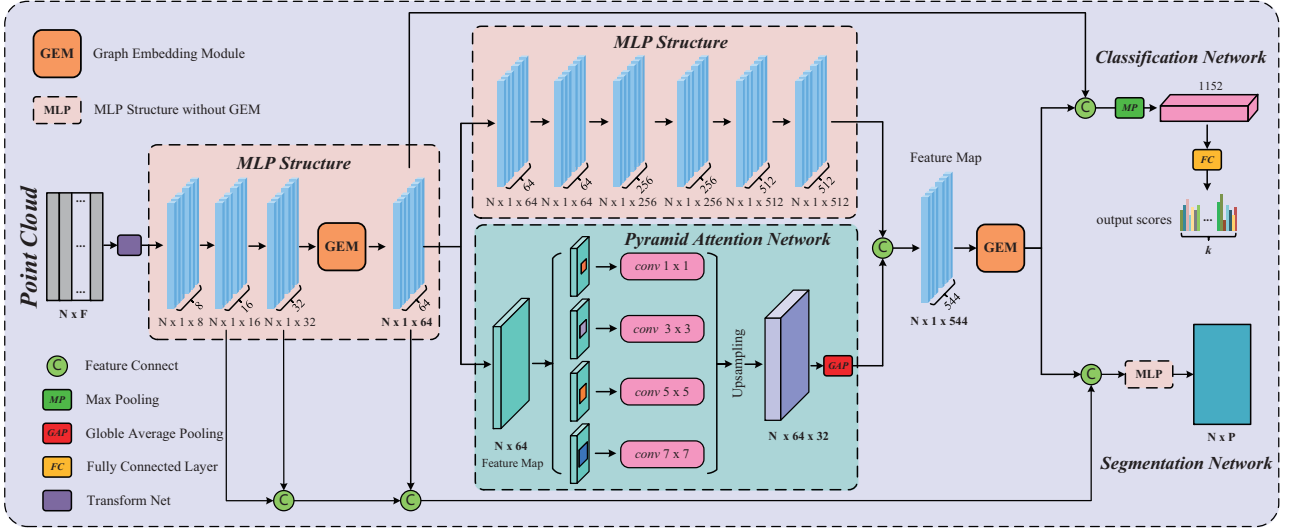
GEM Graph Embedding Module

MLP MLP Structure without GEM

Point Cloud

N x F

MLP Structure

8 16 32 GEM 64

N x 1 x 8 N x 1 x 16 N x 1 x 32 N x 1 x 64

MLP Structure

64 64 256 256 512 512

N x 1 x 64 N x 1 x 64 N x 1 x 256 N x 1 x 256 N x 1 x 512 N x 1 x 512

Pyramid Attention Network

conv 1 x 1

conv 3 x 3

conv 5 x 5

conv 7 x 7

Upsampling

GAP

N x 64
Feature Map

N x 64 x 32

Feature Map

544

N x 1 x 544

GEM

Classification Network

C MP 1152

FC

output scores

k

C MLP

N x P

Segmentation Network

C Feature Connect

MP Max Pooling

GAP Globle Average Pooling

FC Fully Connected Layer

Transform Net

C C